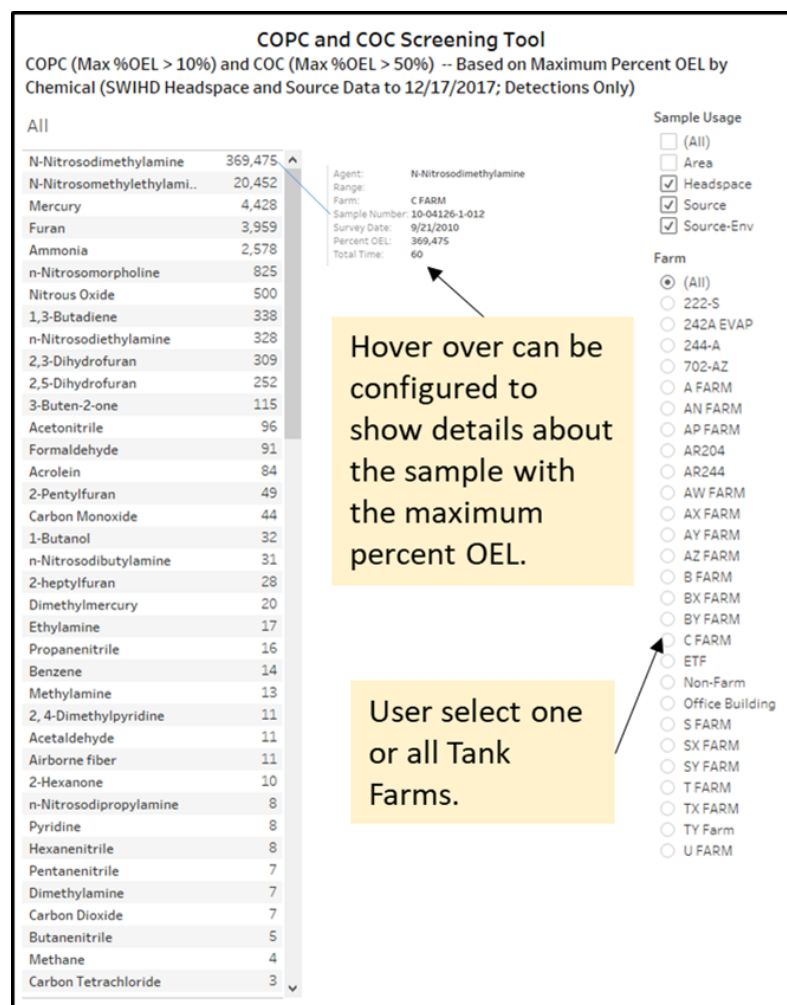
COPC and COC Screening Tool
COPC (Max %OEL > 10%) and COC (Max %OEL > 50%) -- Based on Maximum Percent OEL by Chemical (SWIHD Headspace and Source Data to 12/17/2017; Detections Only)

All

| | |
|---|---|
| N-Nitrosodimethylamine | 369,475 |
| N-Nitrosomethylethylami.. | 20,452 |
| Mercury | 4,428 |
| Furan | 3,959 |
| Ammonia | 2,578 |
| n-Nitrosomorpholine | 825 |
| Nitrous Oxide | 500 |
| 1,3-Butadiene | 338 |
| n-Nitrosodiethylamine | 328 |
| 2,3-Dihydrofuran | 309 |
| 2,5-Dihydrofuran | 252 |
| 3-Buten-2-one | 115 |
| Acetonitrile | 96 |
| Formaldehyde | 91 |
| Acrolein | 84 |
| 2-Pentylfuran | 49 |
| Carbon Monoxide | 44 |
| 1-Butanol | 32 |
| n-Nitrosodibutylamine | 31 |
| 2-heptylfuran | 28 |
| Dimethylmercury | 20 |
| Ethylamine | 17 |
| Propanenitrile | 16 |
| Benzene | 14 |
| Methylamine | 13 |
| 2, 4-Dimethylpyridine | 11 |
| Acetaldehyde | 11 |
| Airborne fiber | 11 |
| 2-Hexanone | 10 |
| n-Nitrosodipropylamine | 8 |
| Pyridine | 8 |
| Hexanenitrile | 8 |
| Pentanenitrile | 7 |
| Dimethylamine | 7 |
| Carbon Dioxide | 7 |
| Butanenitrile | 5 |
| Methane | 4 |
| Carbon Tetrachloride | 3 |

Agent: N-Nitrosodimethylamine
Range:
Farm: C FARM
Sample Number: 10-04126-1-012
Survey Date: 9/21/2010
Percent OEL: 369,475
Total Time: 60

Hover over can be configured to show details about the sample with the maximum percent OEL.

User select one or all Tank Farms.

Sample Usage
(All)
Area
Headspace
Source
Source-Env

Farm
(All)
222-S
242A EVAP
244-A
702-AZ
A FARM
AN FARM
AP FARM
AR204
AR244
AW FARM
AX FARM
AY FARM
AZ FARM
B FARM
BX FARM
BY FARM
C FARM
ETF
Non-Farm
Office Building
S FARM
SX FARM
SY FARM
T FARM
TX FARM
TY Farm
U FARM